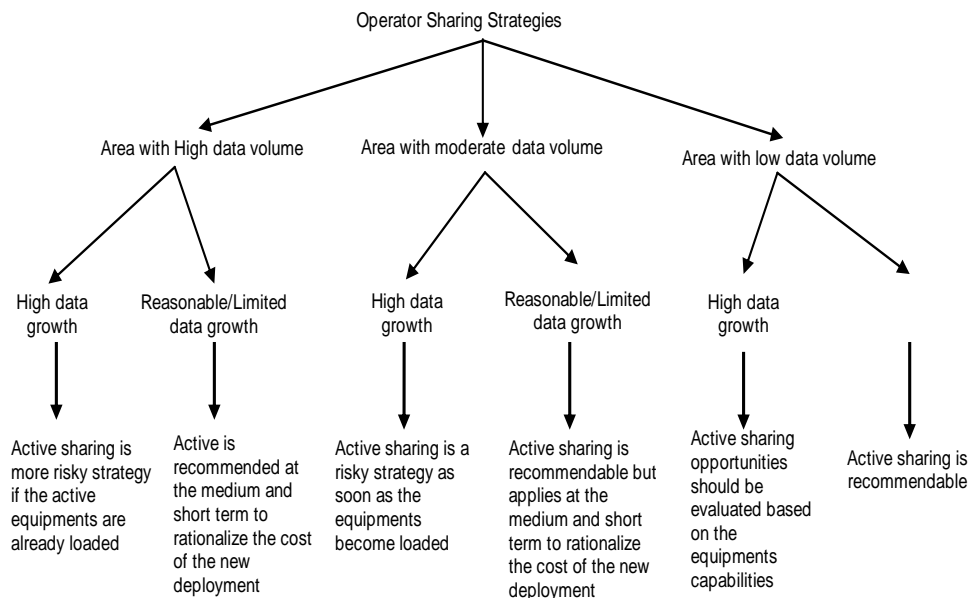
Operator Sharing Strategies

Area with High data volume

Area with moderate data volume

Area with low data volume

High data growth

Reasonable/Limited data growth

High data growth

Reasonable/Limited data growth

High data growth

Active sharing is more risky strategy if the active equipments are already loaded

Active is recommended at the medium and short term to rationalize the cost of the new deployment

Active sharing is a risky strategy as soon as the equipments become loaded

Active sharing is recommendable but applies at the medium and short term to rationalize the cost of the new deployment

Active sharing opportunities should be evaluated based on the equipments capabilities

Active sharing is recommendable